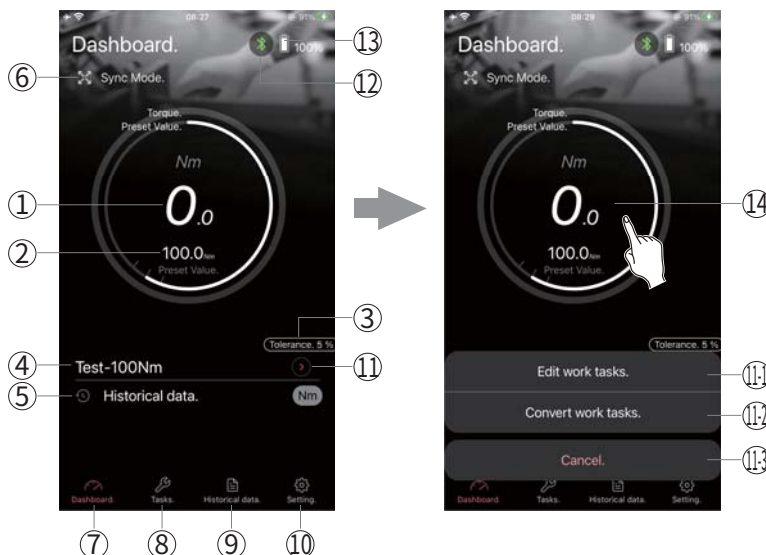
08:27
91%
Dashboard.
100%
⑬
⑥ Sync Mode.
⑫
Torque.
Preset Value.
Nm
① $0_{.0}$
② 100.0Nm
Preset Value.
③
Tolerance. 5 %
④ Test-100Nm
⑪
⑤ Historical data.
Nm
Dashboard.
Tasks.
Historical data.
Setting.
⑦ ⑧ ⑨ ⑩

08:29
91%
Dashboard.
100%
Sync Mode.
Torque.
Preset Value.
Nm
$0_{.0}$
⑭
100.0Nm
Preset Value.
Tolerance. 5 %
Edit work tasks.
⑪-1
Convert work tasks.
⑪-2
Cancel.
⑪-3
Dashboard.
Tasks.
Historical data.
Setting.